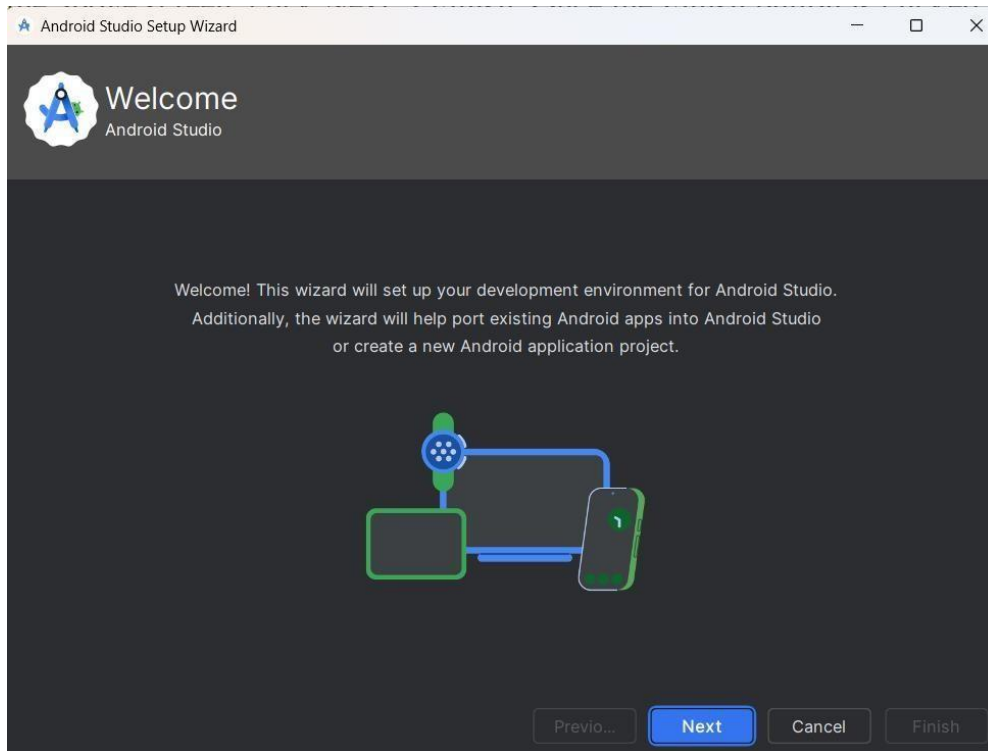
Android Studio Setup Wizard

Welcome
Android Studio

Welcome! This wizard will set up your development environment for Android Studio. Additionally, the wizard will help port existing Android apps into Android Studio or create a new Android application project.

Previo...
Next
Cancel
Finish